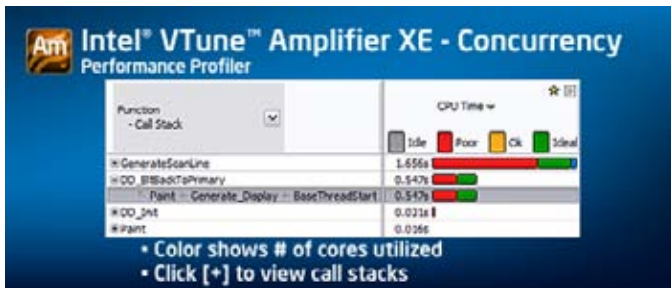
Am Intel® VTune™ Amplifier XE - Concurrency
Performance Profiler

| Function - Call Stack | CPU Time |
|---|---|
| | Idle Poor Ok Ideal |
| ⊞GenerateScanLine | 1.656s |
| ⊟DD_BltBackToPrimary | 0.547s |
| Paint ← Generate_Display ← BaseThreadStart | 0.547s |
| ⊞DD_Init | 0.031s |
| ⊞Paint | 0.016s |

• Color shows # of cores utilized
• Click [+] to view call stacks